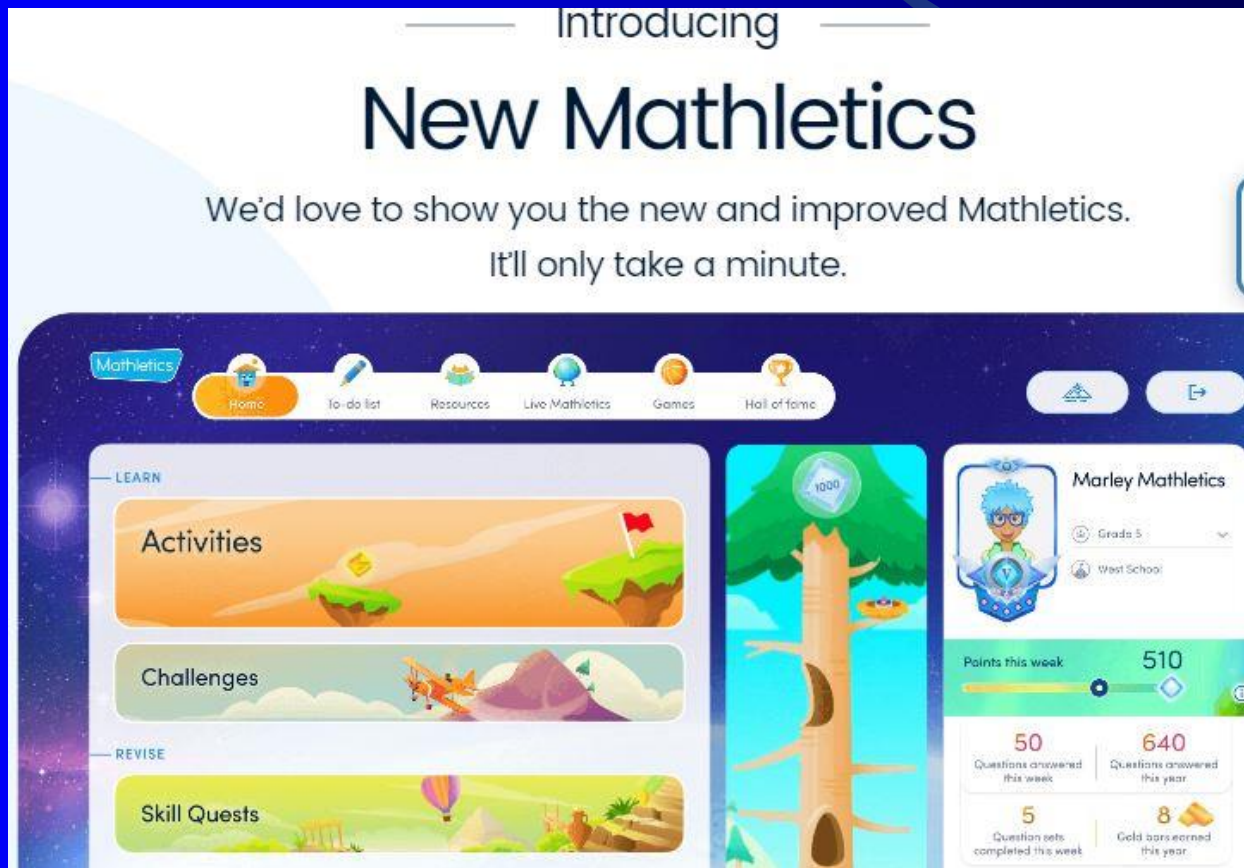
Introducing

New Mathletics

We'd love to show you the new and improved Mathletics.
It'll only take a minute.

Mathletics

Home
To-do list
Resources
Live Mathletics
Games
Hall of fame

LEARN

Activities

Challenges

REVISE

Skill Quests

1000

Marley Mathletics

Grade 5

West School

Points this week
510

50
Questions answered this week

640
Questions answered this year

5
Question sets completed this week

8
Gold bars earned this year